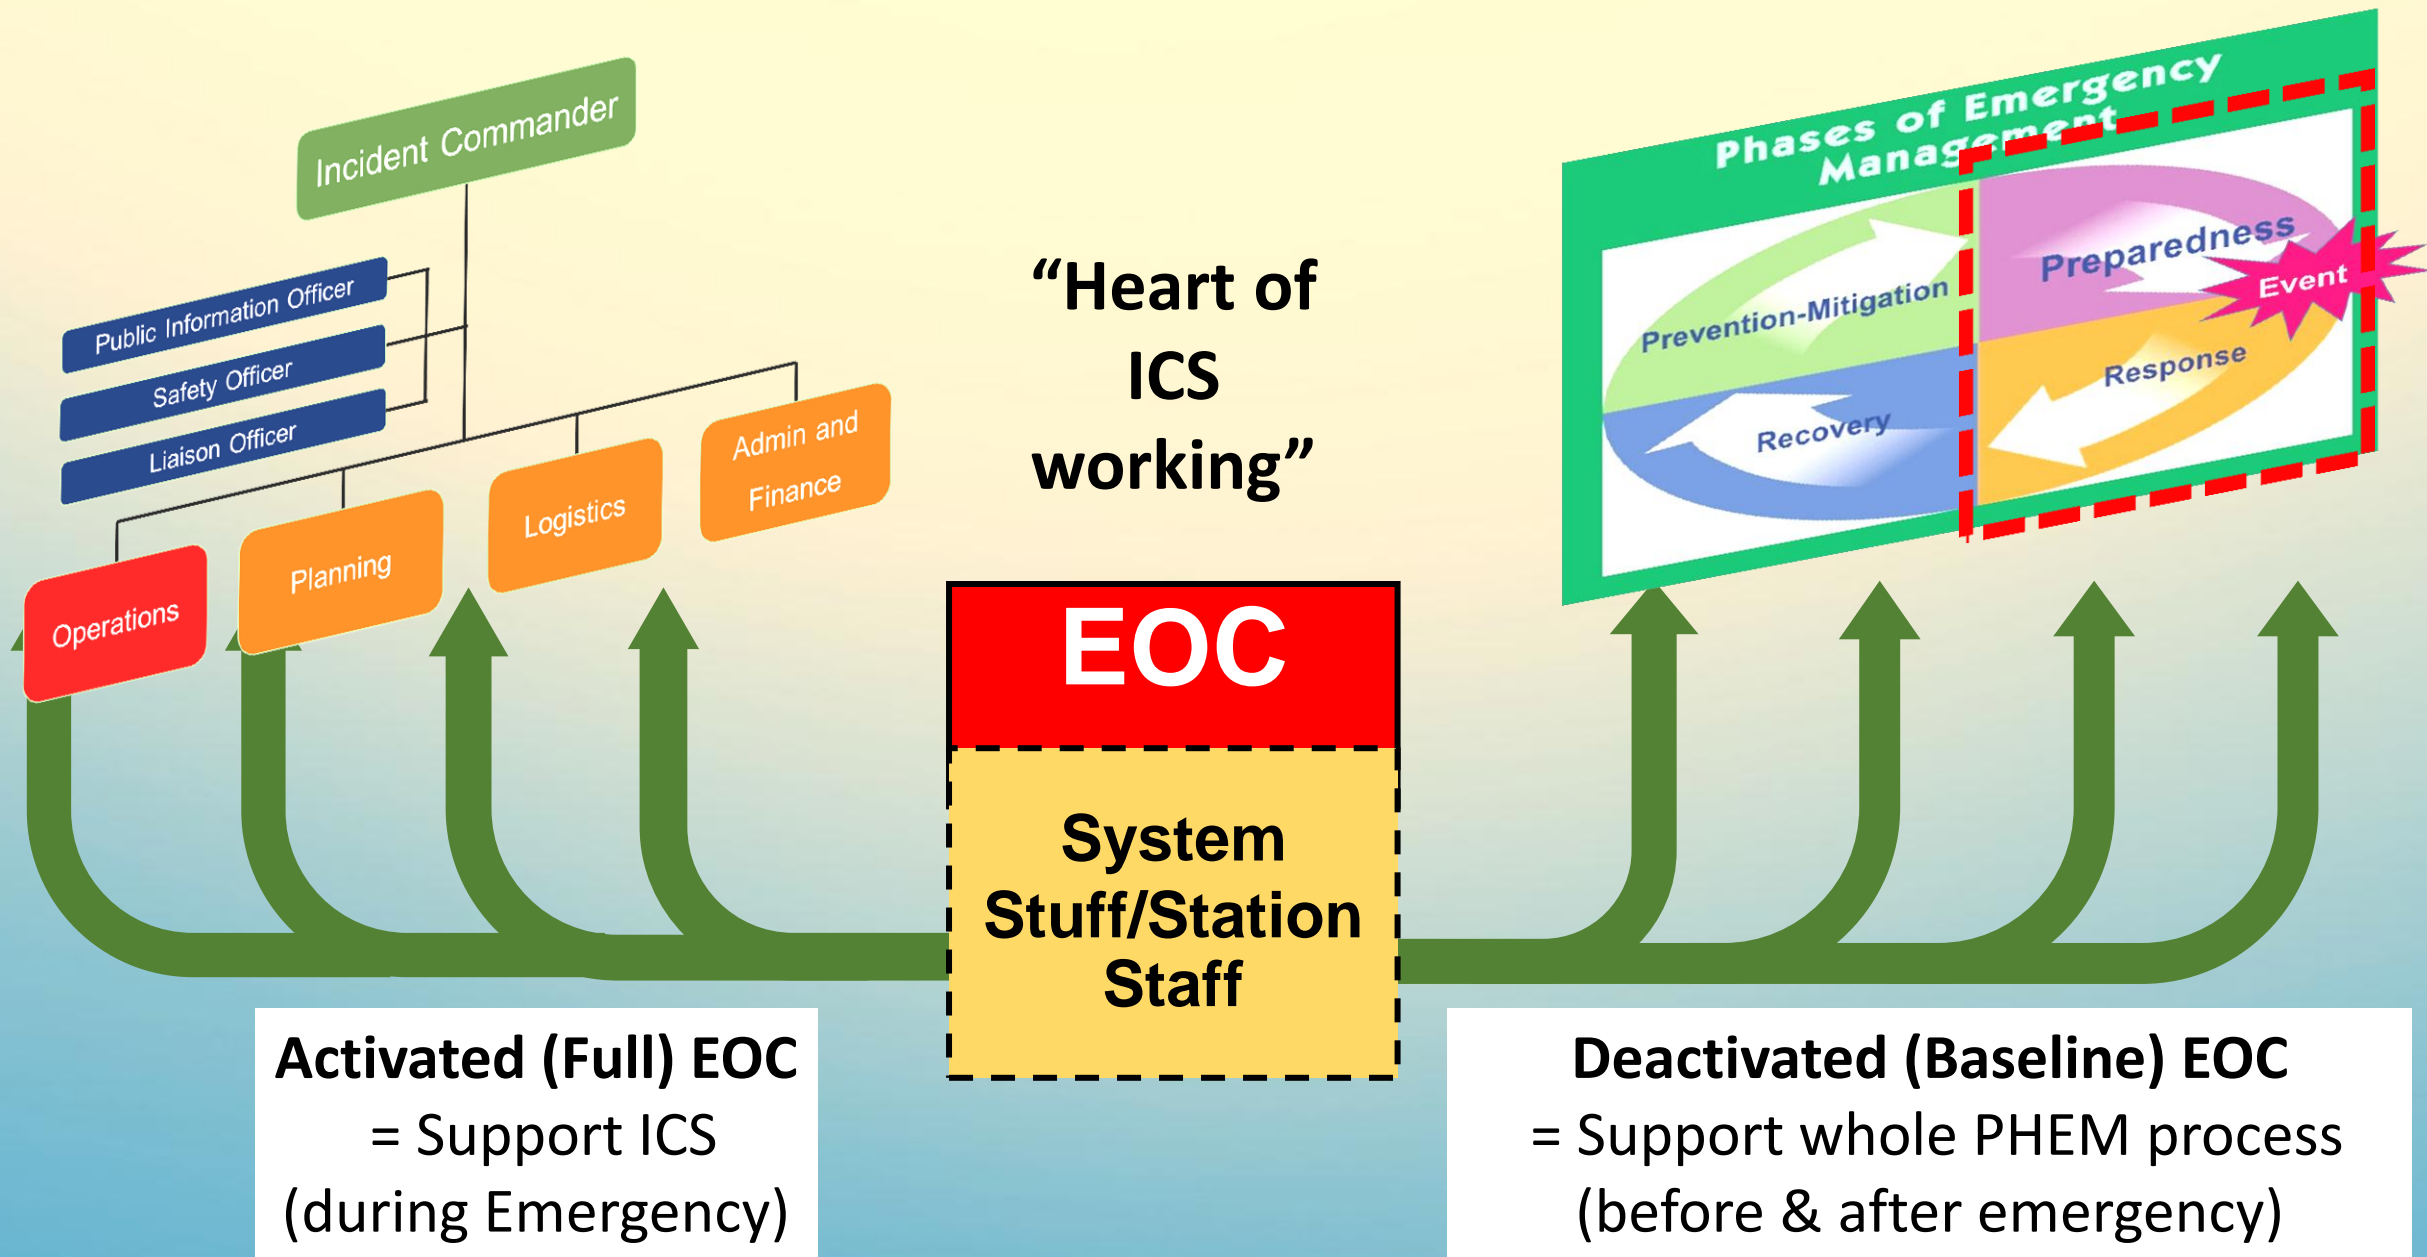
Incident Commander

Public Information Officer

Safety Officer

Liaison Officer

Operations

Planning

Logistics

Admin and Finance

“Heart of ICS working”

EOC

System Stuff/Station Staff

Phases of Emergency Management

Prevention-Mitigation

Preparedness

Event

Response

Recovery

Activated (Full) EOC
= Support ICS
(during Emergency)

Deactivated (Baseline) EOC
= Support whole PHEM process
(before & after emergency)